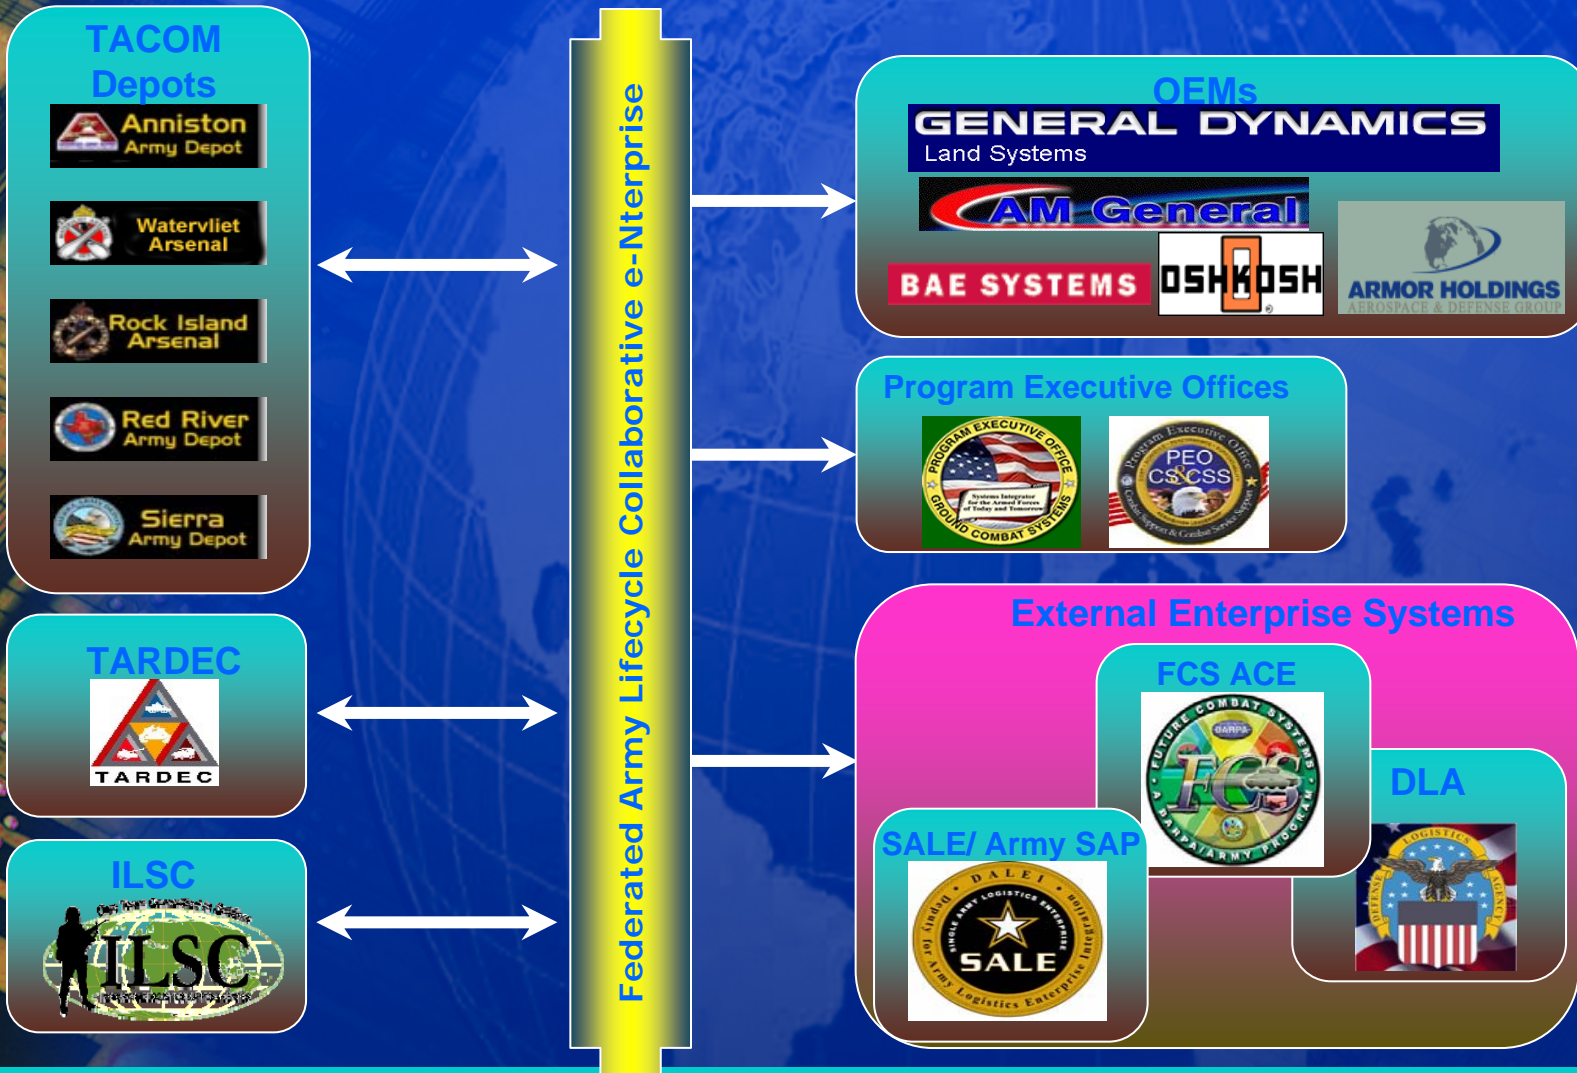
TACOM Depots

Anniston Army Depot

Watervliet Arsenal

Rock Island Arsenal

Red River Army Depot

Sierra Army Depot

TARDEC

TARDEC

ILSC

ILSC

Federated Army Lifecycle Collaborative e-Nterprise

OEMs

GENERAL DYNAMICS Land Systems

AM General

BAE SYSTEMS

OSHKOSH

ARMOR HOLDINGS AEROSPACE & DEFENSE GROUP

Program Executive Offices

PROGRAM EXECUTIVE OFFICE GROUND COMBAT SYSTEMS

Program Executive Office PEO CS&CSS Combat Support & Combat Service Support

External Enterprise Systems

FCS ACE

FUTURE COMBAT SYSTEMS DARPA FCS A DARPA/ARMY PROGRAM

DLA

DEFENSE LOGISTICS AGENCY

SALE/ Army SAP

DALE SINGLE ARMY LOGISTICS ENTERPRISE SALE Deputy for Army Logistics Enterprise Integration